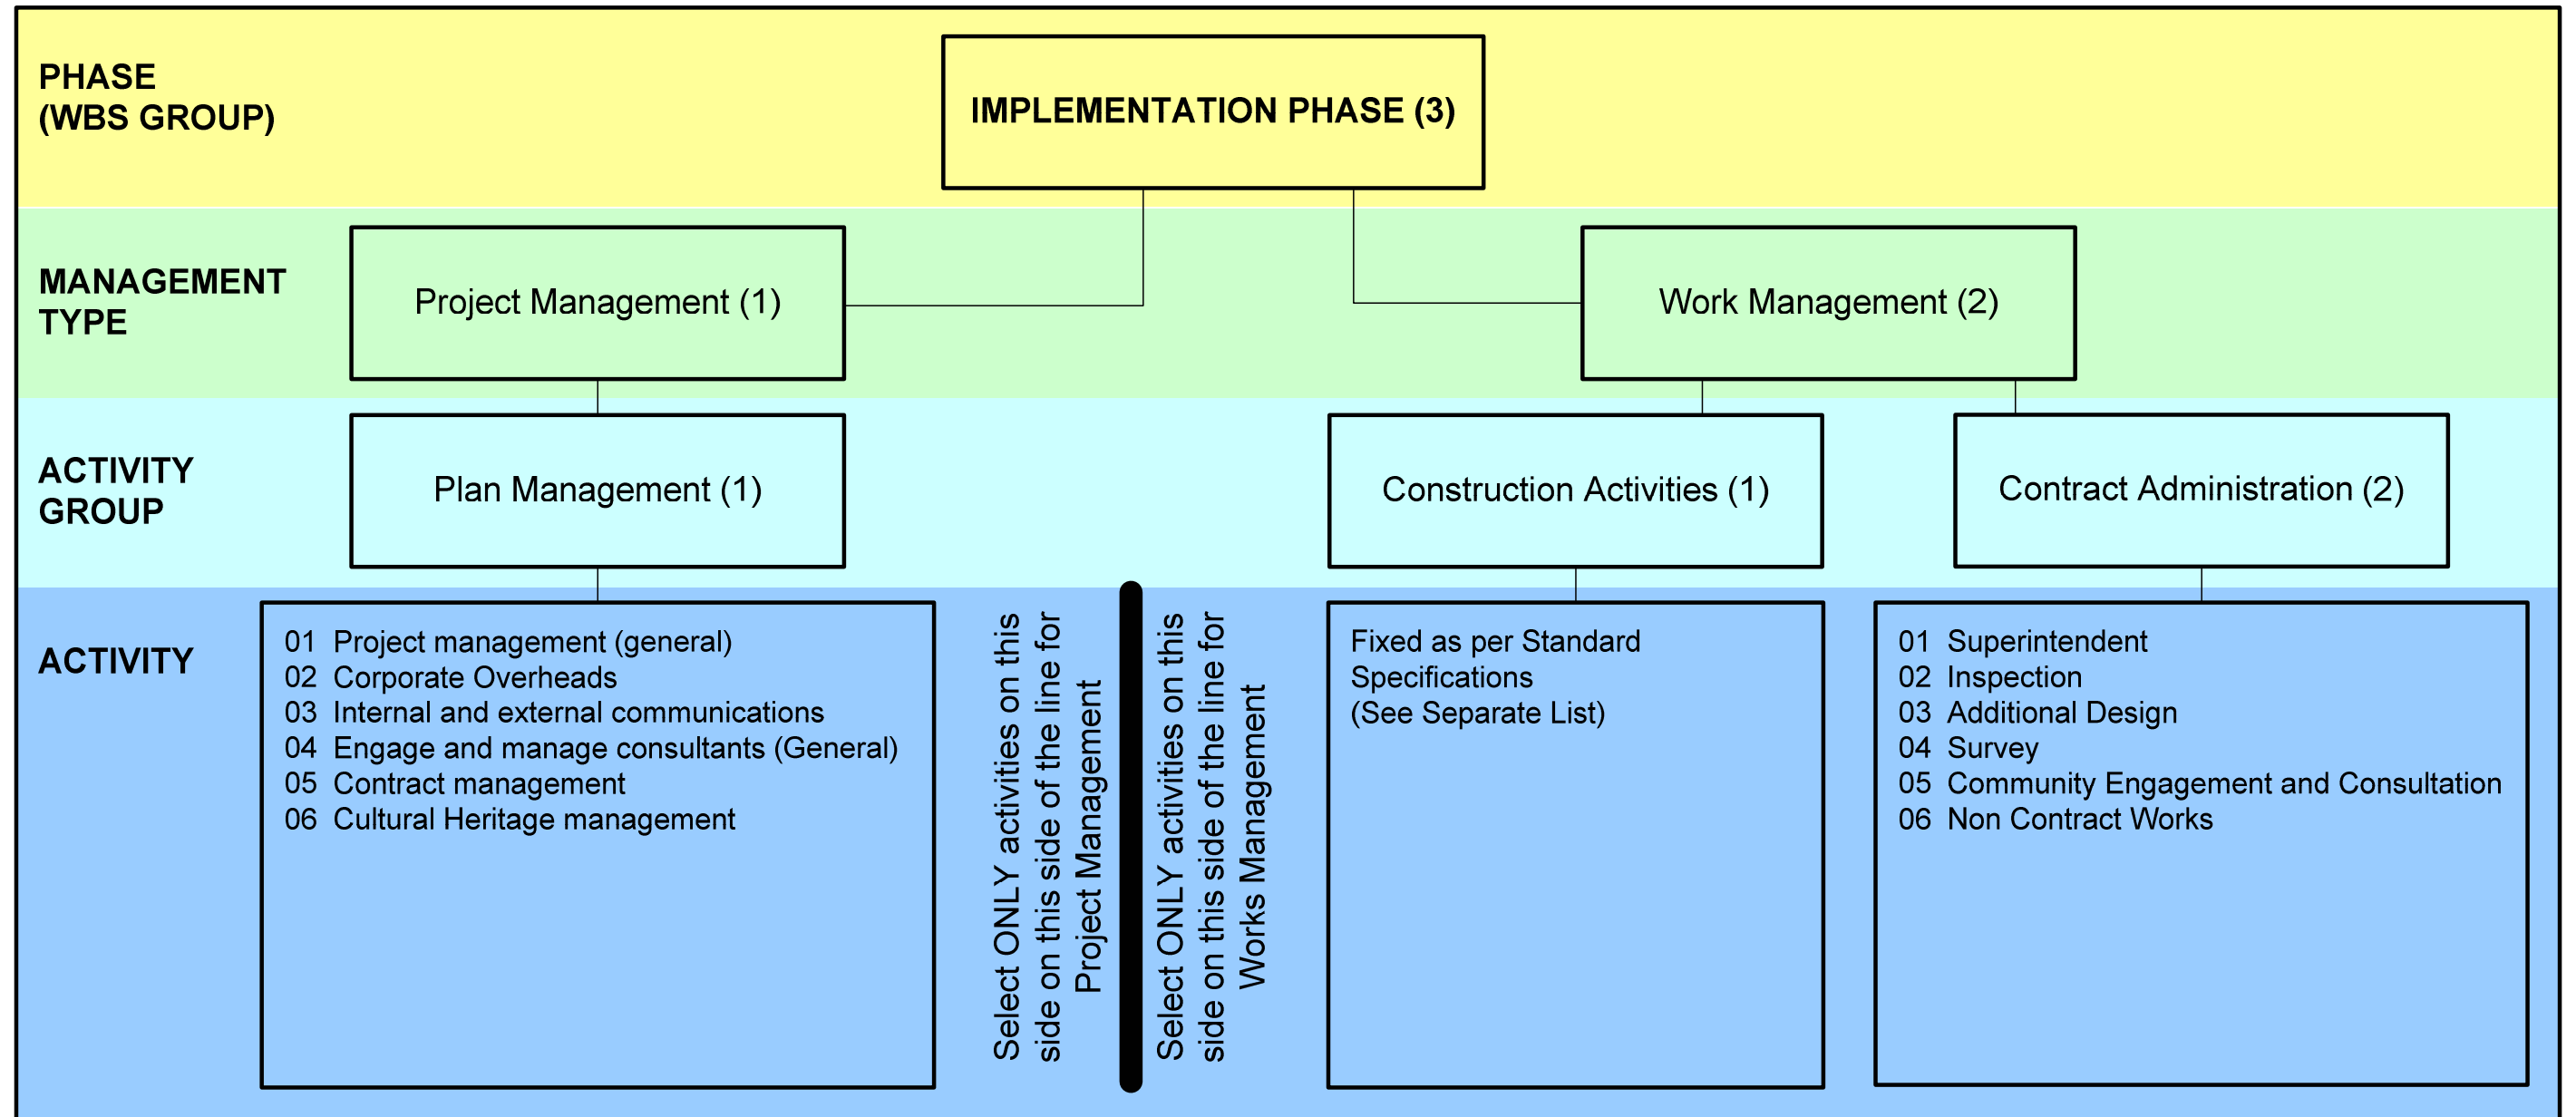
PHASE
(WBS GROUP)

IMPLEMENTATION PHASE (3)

MANAGEMENT TYPE

Project Management (1)

Work Management (2)

ACTIVITY GROUP

Plan Management (1)

Construction Activities (1)

Contract Administration (2)

ACTIVITY

01 Project management (general)
02 Corporate Overheads
03 Internal and external communications
04 Engage and manage consultants (General)
05 Contract management
06 Cultural Heritage management

Select ONLY activities on this side on this side of the line for Project Management

Select ONLY activities on this side on this side of the line for Works Management

Fixed as per Standard Specifications
(See Separate List)

01 Superintendent
02 Inspection
03 Additional Design
04 Survey
05 Community Engagement and Consultation
06 Non Contract Works